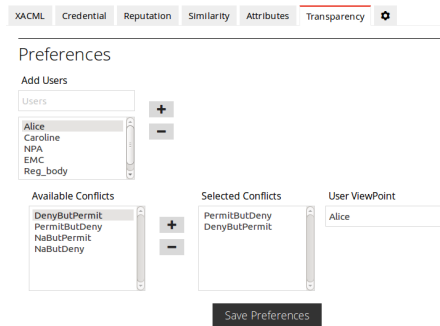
XACML Credential Reputation Similarity Attributes Transparency

Preferences

Add Users

Users

+

−

Alice
Caroline
NPA
EMC
Reg_body

Available Conflicts

DenyButPermit
PermitButDeny
NaButPermit
NaButDeny

+

−

Selected Conflicts

PermitButDeny
DenyButPermit

User ViewPoint

Alice

Save Preferences